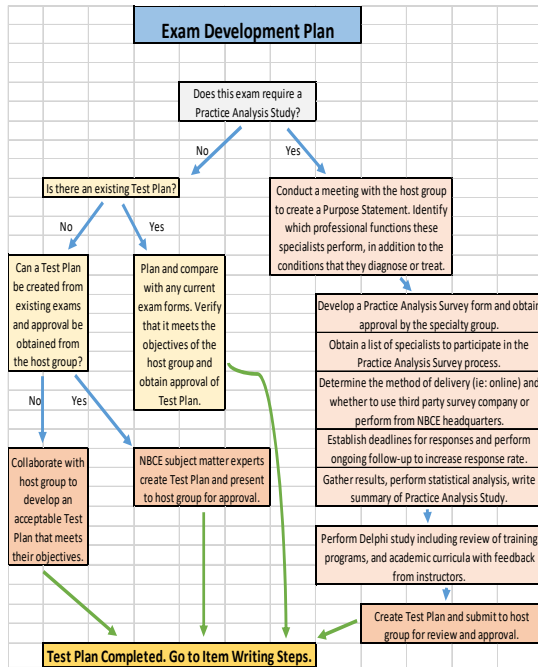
Exam Development Plan

Does this exam require a Practice Analysis Study?

No

Yes

Is there an existing Test Plan?

No

Yes

Can a Test Plan be created from existing exams and approval be obtained from the host group?

Plan and compare with any current exam forms. Verify that it meets the objectives of the host group and obtain approval of Test Plan.

Conduct a meeting with the host group to create a Purpose Statement. Identify which professional functions these specialists perform, in addition to the conditions that they diagnose or treat.

Develop a Practice Analysis Survey form and obtain approval by the specialty group.

Obtain a list of specialists to participate in the Practice Analysis Survey process.

Determine the method of delivery (ie: online) and whether to use third party survey company or perform from NBCE headquarters.

Establish deadlines for responses and perform ongoing follow-up to increase response rate.

Gather results, perform statistical analysis, write summary of Practice Analysis Study.

No

Yes

Collaborate with host group to develop an acceptable Test Plan that meets their objectives.

NBCE subject matter experts create Test Plan and present to host group for approval.

Perform Delphi study including review of training programs, and academic curricula with feedback from instructors.

Create Test Plan and submit to host group for review and approval.

Test Plan Completed. Go to Item Writing Steps.